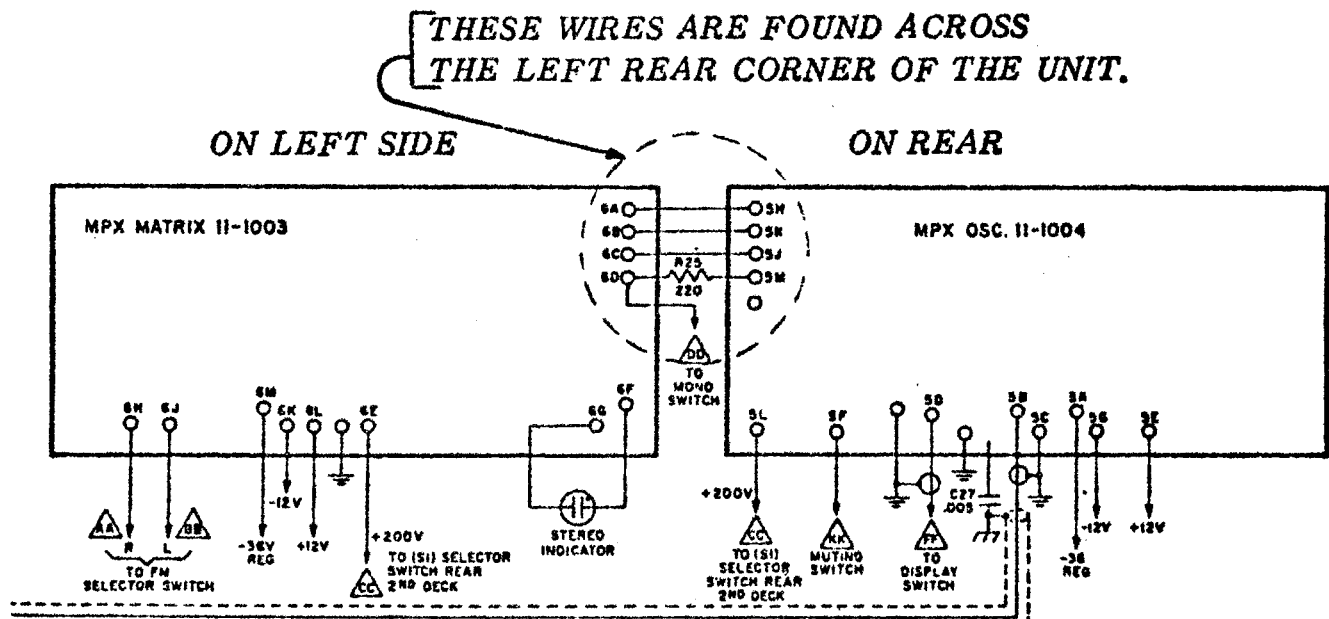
THESE WIRES ARE FOUND ACROSS THE LEFT REAR CORNER OF THE UNIT.

ON LEFT SIDE

ON REAR

MPX MATRIX 11-1003

MPX OSC. 11-1004

6A
6B
6C
6D
5H
5K
5J
5M
R25
220

DD
TO MONO SWITCH

6H
6J
6M
6K
6L
6E
6G
6F

AA
BB
R
L
TO FM SELECTOR SWITCH

-12V
-36V REG
+12V
+200V
CC
TO (S1) SELECTOR SWITCH REAR 2ND DECK

STEREO INDICATOR

5L
5F
5D
5B
5C
5A
5G
5E

+200V
CC
TO (S1) SELECTOR SWITCH REAR 2ND DECK

KK
MUTING SWITCH

FF
TO DISPLAY SWITCH

C27
.005

-36 REG
-12V
+12V